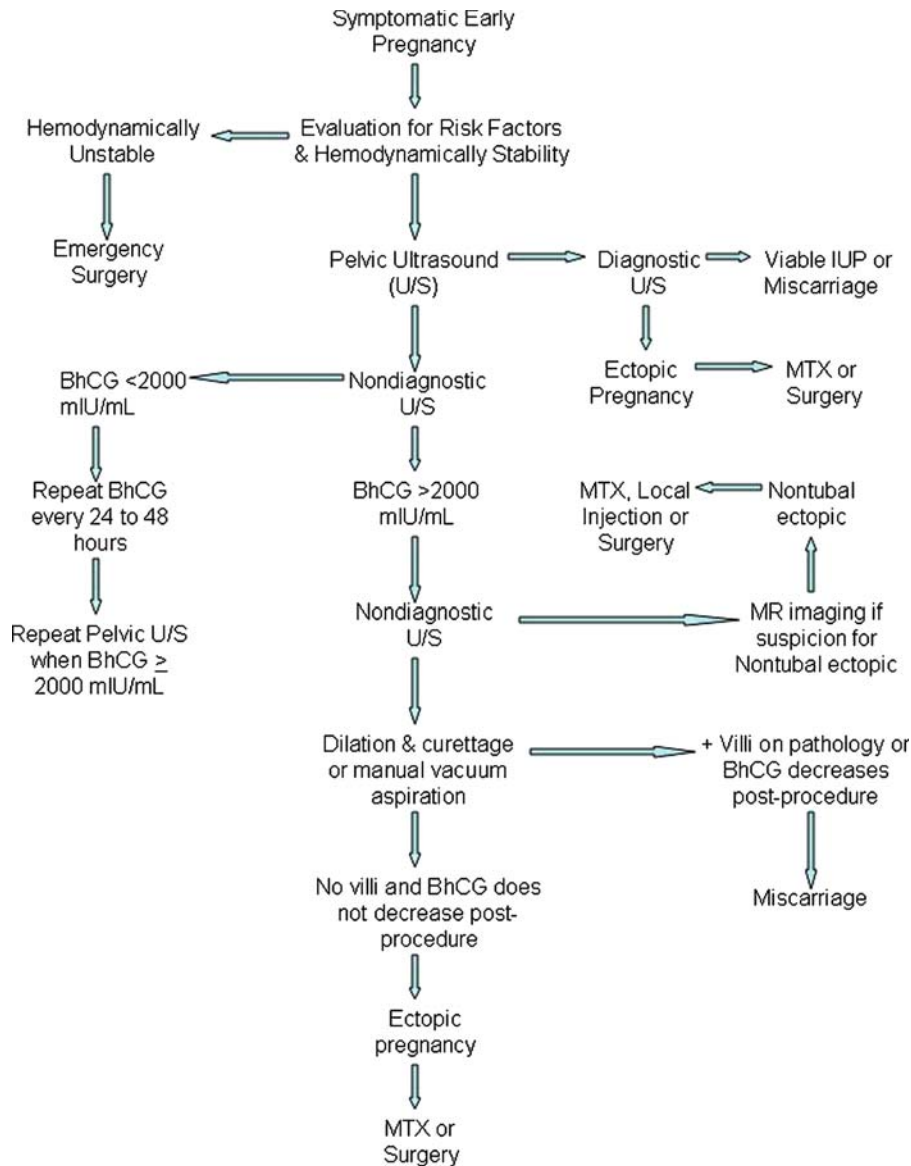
Symptomatic Early Pregnancy

Evaluation for Risk Factors & Hemodynamically Stability

Hemodynamically Unstable

Emergency Surgery

Pelvic Ultrasound (U/S)

Diagnostic U/S

Viable IUP or Miscarriage

Ectopic Pregnancy

MTX or Surgery

Nondiagnostic U/S

BhCG <2000 mIU/mL

Repeat BhCG every 24 to 48 hours

Repeat Pelvic U/S when BhCG $\geq$ 2000 mIU/mL

BhCG >2000 mIU/mL

MTX, Local Injection or Surgery

Nontubal ectopic

Nondiagnostic U/S

MR imaging if suspicion for Nontubal ectopic

Dilation & curettage or manual vacuum aspiration

+ Villi on pathology or BhCG decreases post-procedure

Miscarriage

No villi and BhCG does not decrease post-procedure

Ectopic pregnancy

MTX or Surgery